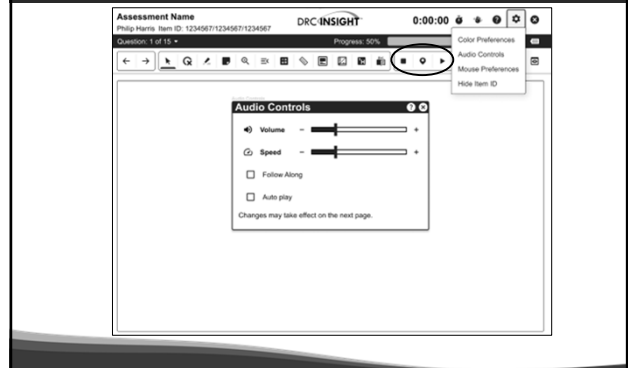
Assessment Name
Philip Harris Item ID: 1234567/1234567/1234567

DRC INSIGHT

0:00:00

Question: 1 of 15

Progress: 50%

Color Preferences
Audio Controls
Mouse Preferences
Hide Item ID

Audio Controls

Volume − +

Speed − +

Follow Along

Auto play

Changes may take effect on the next page.